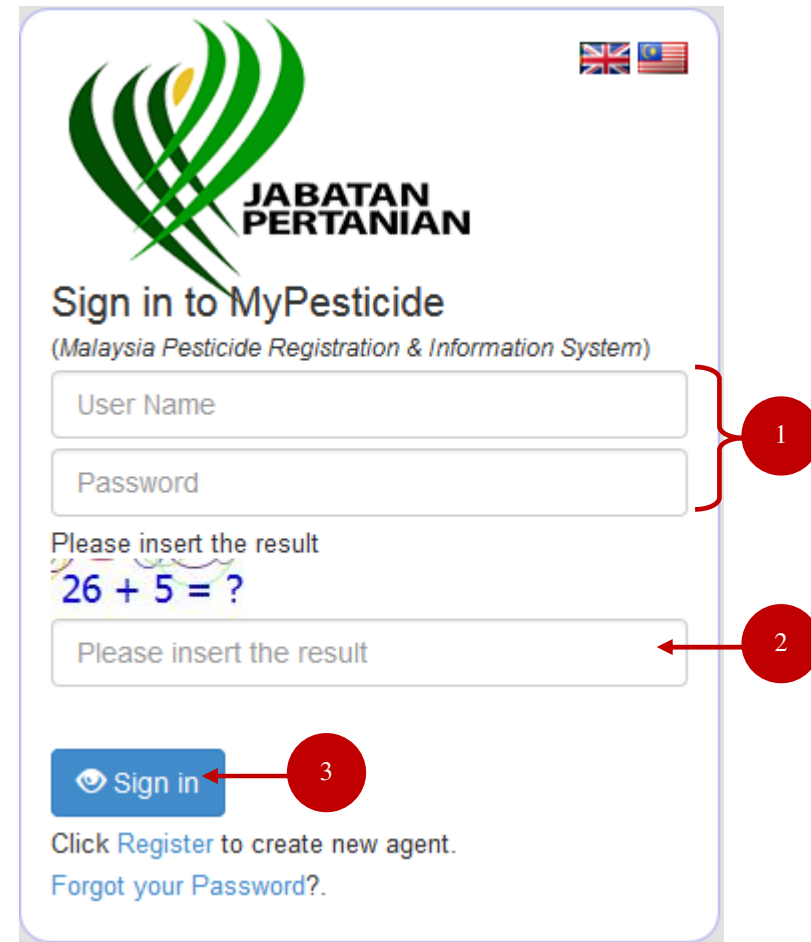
JABATAN PERTANIAN

Sign in to MyPesticide

(Malaysia Pesticide Registration & Information System)

User Name

Password

1

Please insert the result

$26 + 5 = ?$

Please insert the result

2

Sign in

3

Click Register to create new agent.

Forgot your Password?.